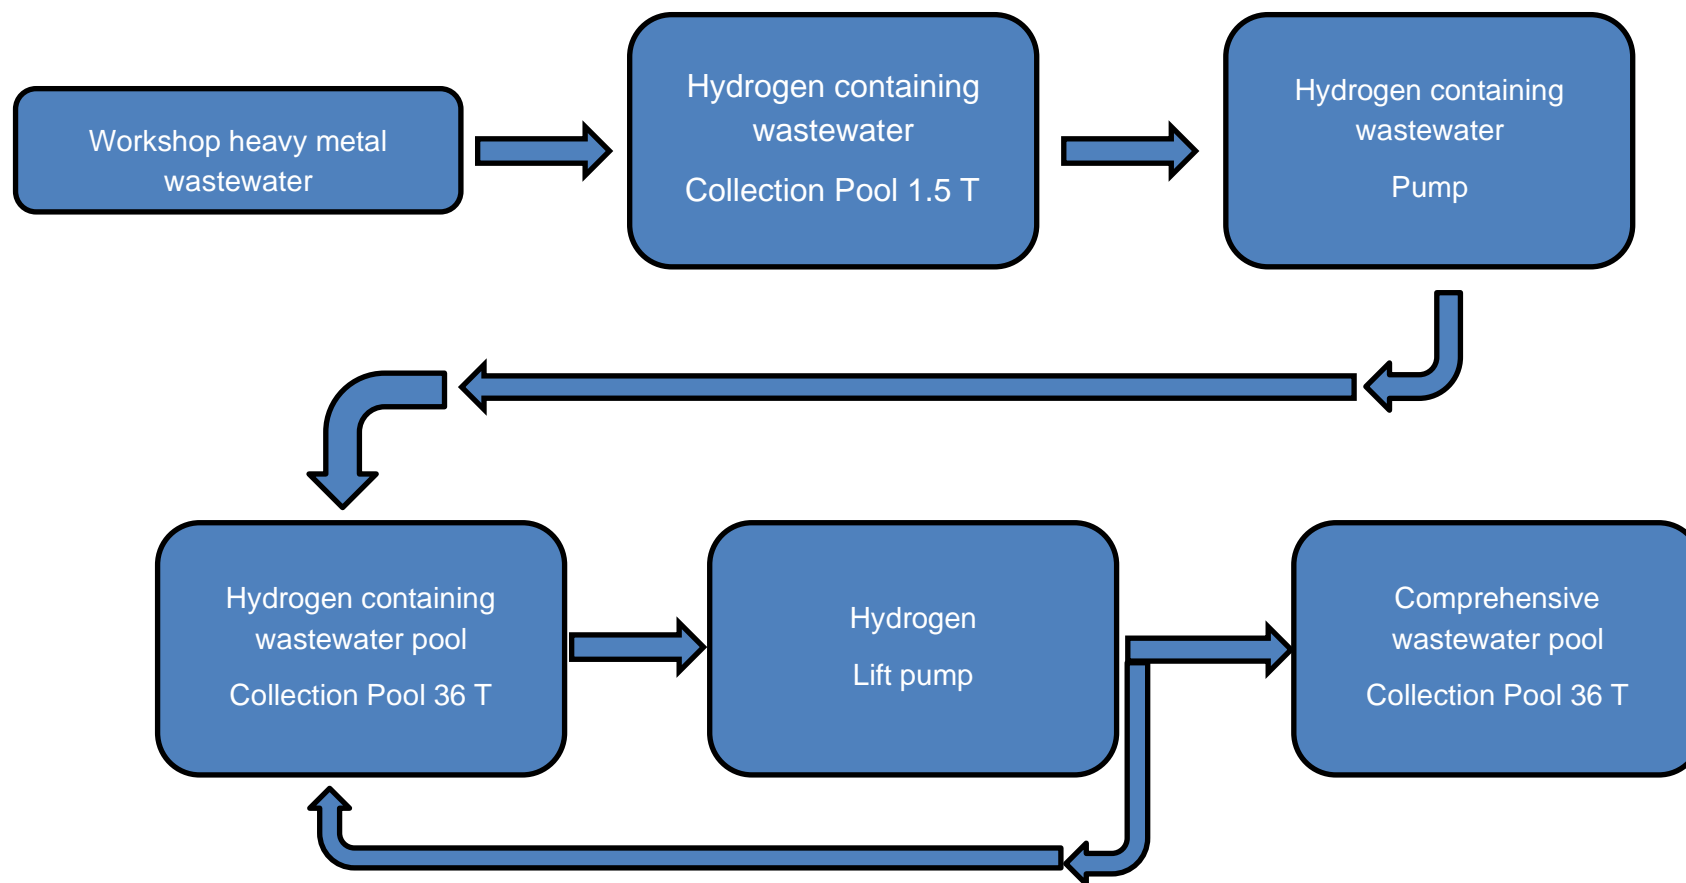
Workshop heavy metal wastewater

Hydrogen containing wastewater

Collection Pool 1.5 T

Hydrogen containing wastewater

Pump

Hydrogen containing wastewater pool

Collection Pool 36 T

Hydrogen

Lift pump

Comprehensive wastewater pool

Collection Pool 36 T